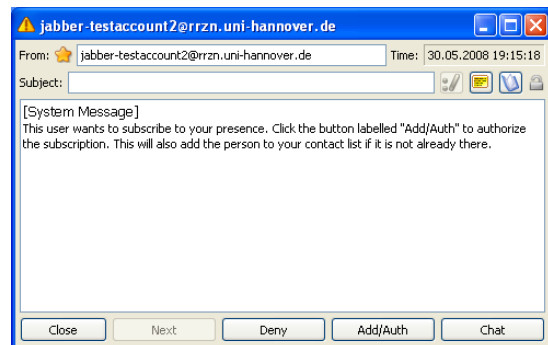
jabber-testaccount2@rrzn.uni-hannover.de

From: jabber-testaccount2@rrzn.uni-hannover.de Time: 30.05.2008 19:15:18

Subject:

[System Message]
This user wants to subscribe to your presence. Click the button labelled "Add/Auth" to authorize the subscription. This will also add the person to your contact list if it is not already there.

Close Next Deny Add/Auth Chat